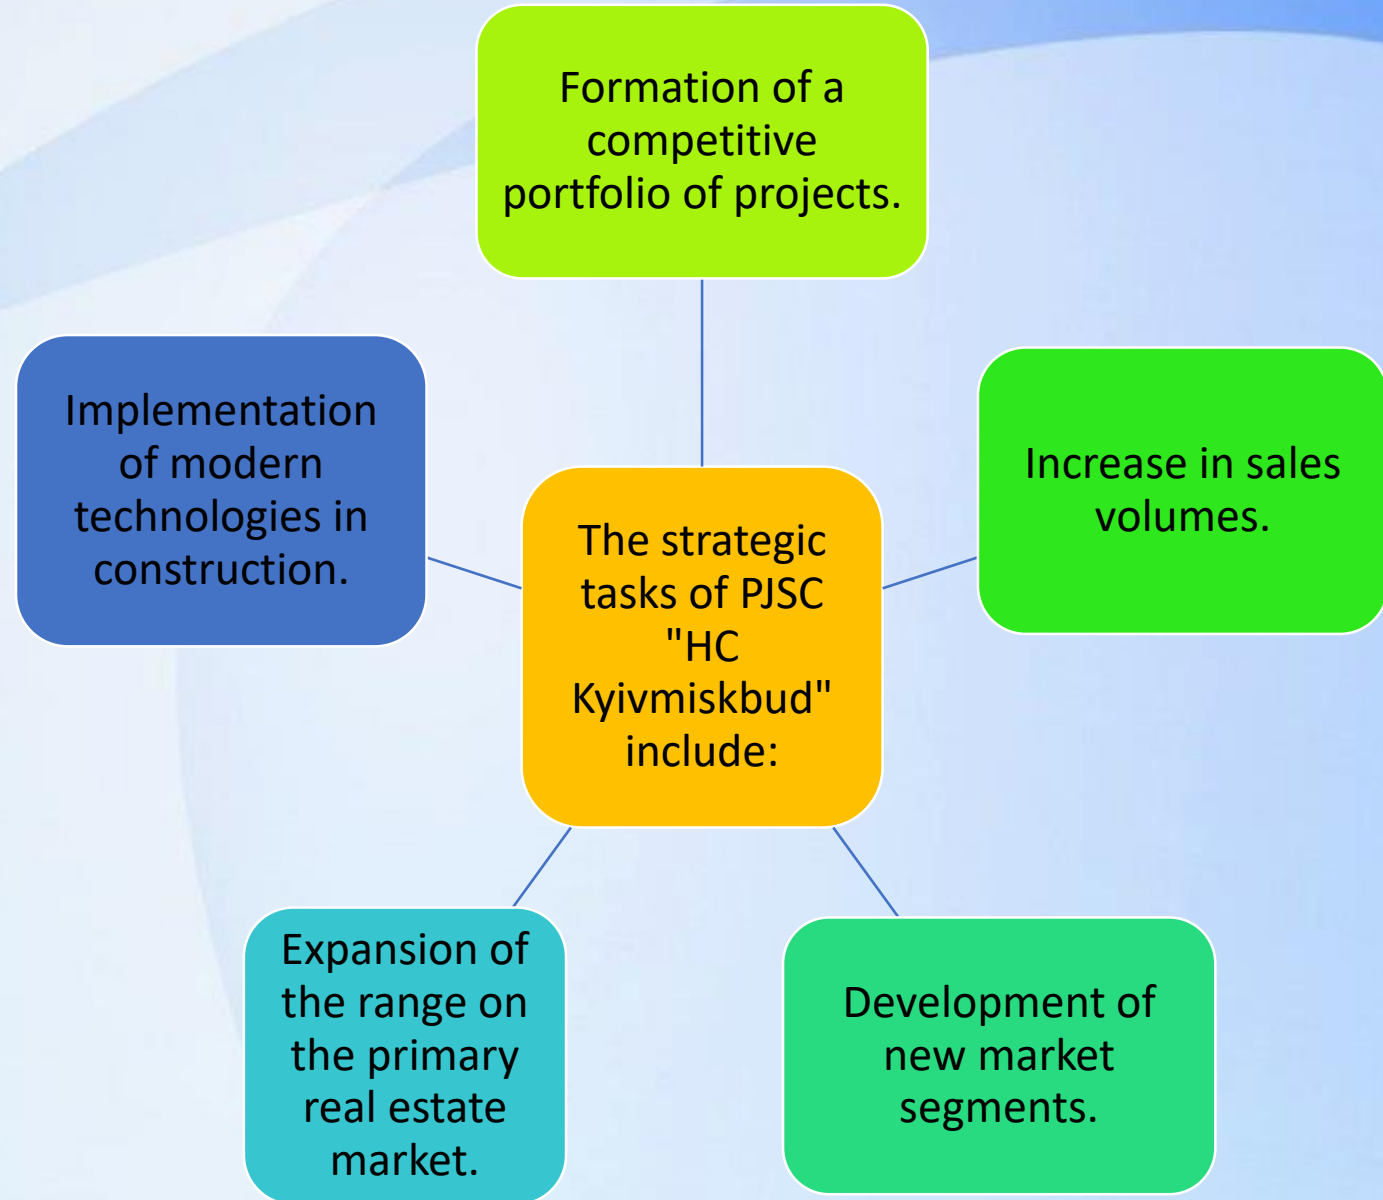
The strategic tasks of PJSC "HC Kyivmiskbud" include:

Formation of a competitive portfolio of projects.

Increase in sales volumes.

Development of new market segments.

Expansion of the range on the primary real estate market.

Implementation of modern technologies in construction.